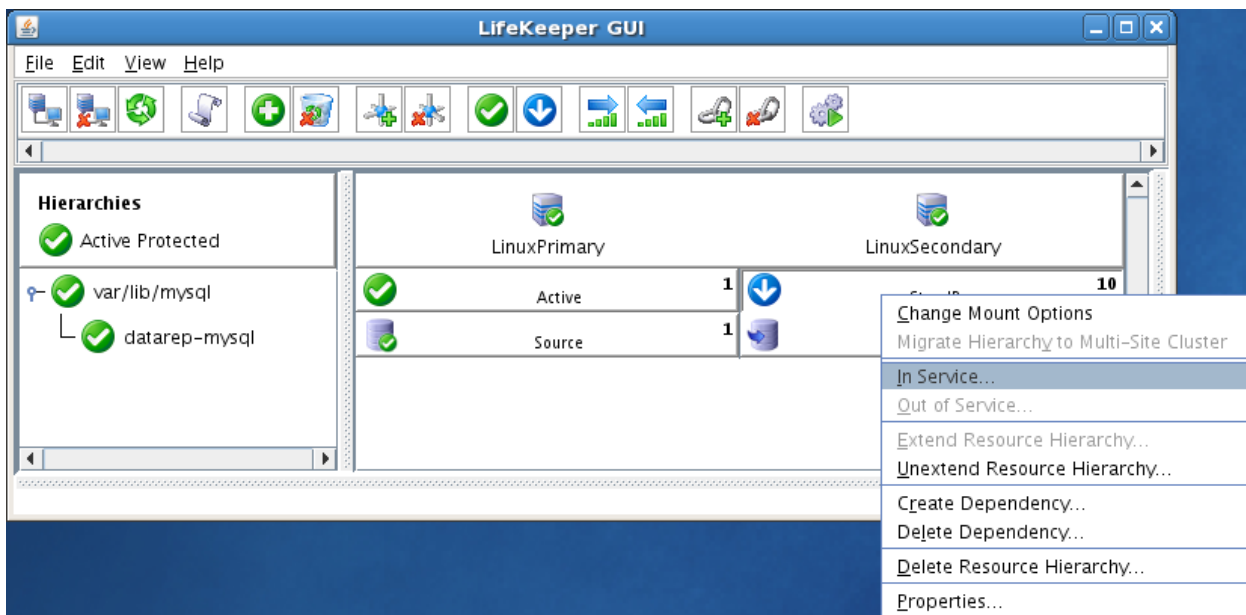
LifeKeeper GUI

File Edit View Help

Hierarchies
Active Protected

var/lib/mysql
datarep-mysql

LinuxPrimary
LinuxSecondary

Active 1
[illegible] 10
Source 1

Change Mount Options
Migrate Hierarchy to Multi-Site Cluster
In Service...
Out of Service...
Extend Resource Hierarchy...
Unextend Resource Hierarchy...
Create Dependency...
Delete Dependency...
Delete Resource Hierarchy...
Properties...